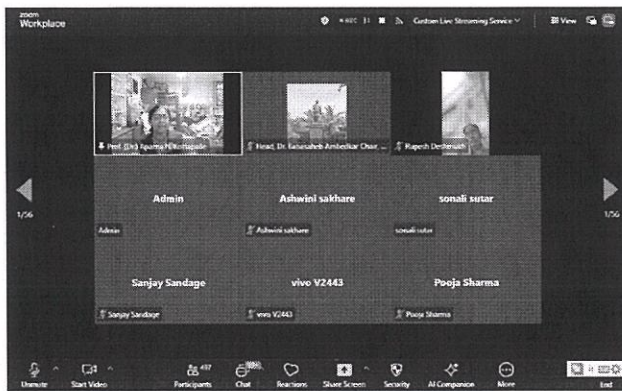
zoom Workplace

REC

Custom Live Streaming Service

View

Prof. (Dr.) Aparna Nikhilkumar...

Head, Dr. Babasaheb Ambedkar Chair, ...

Rupesh Deshmukh

1/56

1/56

Admin

Admin

Ashwini sakhare

Ashwini sakhare

sonali sutar

sonali sutar

Sanjay Sandage

Sanjay Sandage

vivo V2443

vivo V2443

Pooja Sharma

Pooja Sharma

Unmute

Start Video

497

Participants

Chat

Reactions

Share Screen

Security

AI Companion

More

End